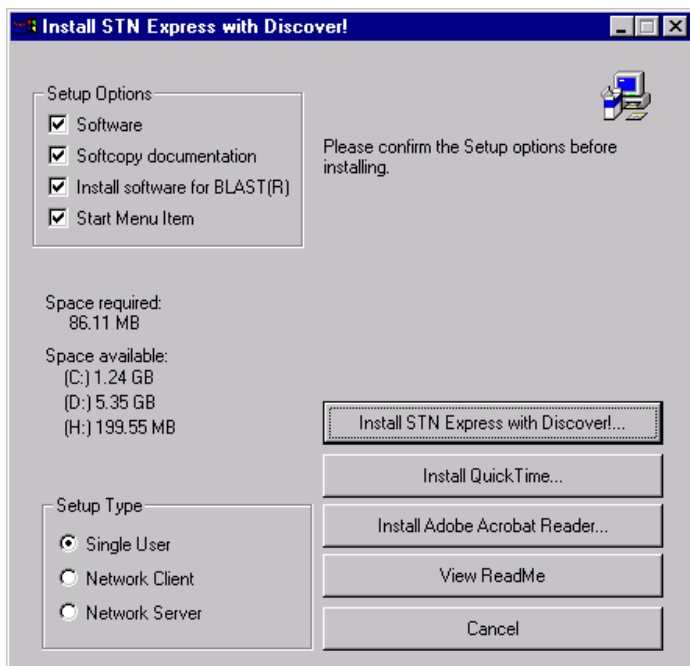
Install STN Express with Discover!

Setup Options
☑ Software
☑ Softcopy documentation
☑ Install software for BLAST(R)
☑ Start Menu Item

Please confirm the Setup options before installing.

Space required:
86.11 MB

Space available:
(C:) 1.24 GB
(D:) 5.35 GB
(H:) 199.55 MB

Install STN Express with Discover!...

Install QuickTime...

Setup Type
Single User
Network Client
Network Server

Install Adobe Acrobat Reader...

View ReadMe

Cancel